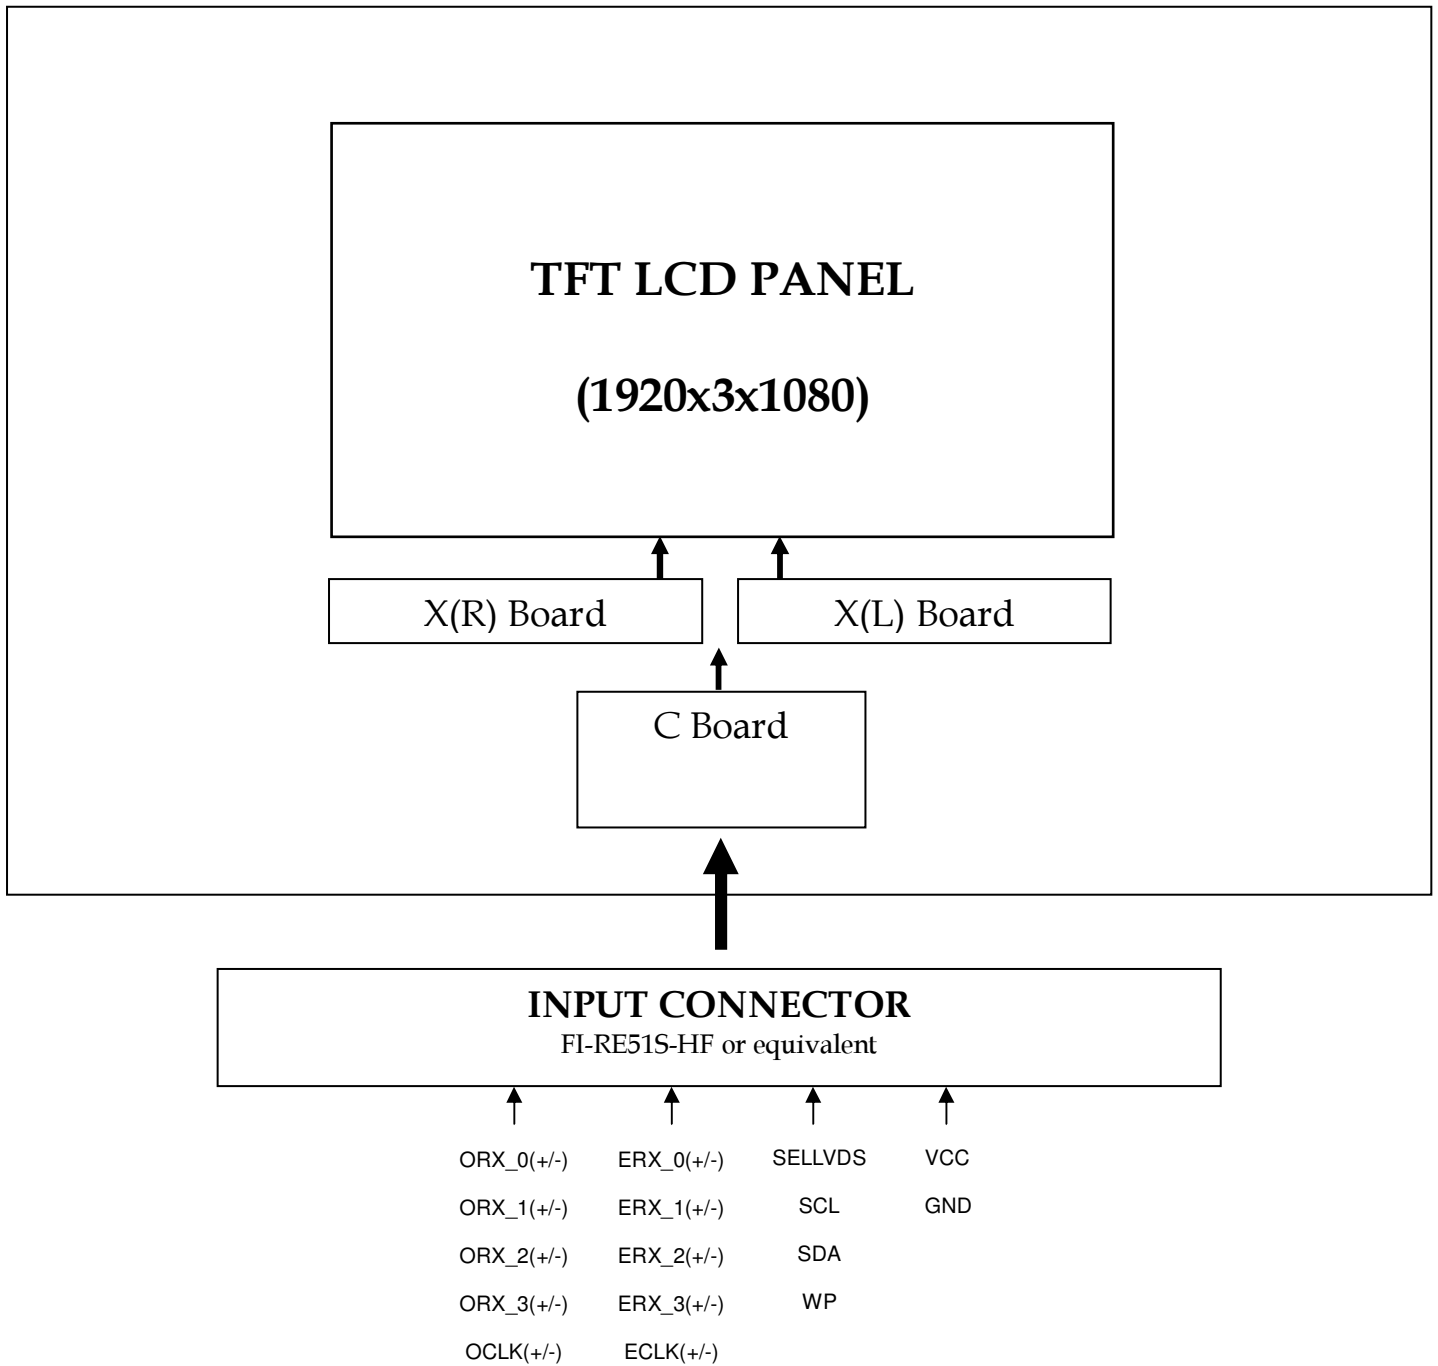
TFT LCD PANEL

(1920x3x1080)

X(R) Board

X(L) Board

C Board

INPUT CONNECTOR
FI-RE51S-HF or equivalent

ORX_0(+/-)
ORX_1(+/-)
ORX_2(+/-)
ORX_3(+/-)
OCLK(+/-)

ERX_0(+/-)
ERX_1(+/-)
ERX_2(+/-)
ERX_3(+/-)
ECLK(+/-)

SELLVDS
SCL
SDA
WP

VCC
GND